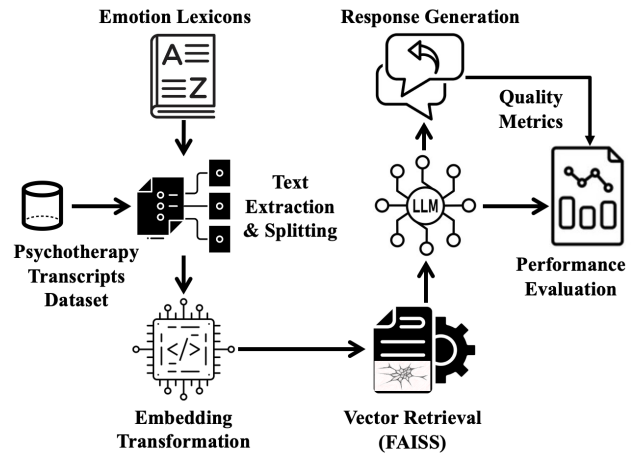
Emotion Lexicons

A
Z

Response Generation

Quality Metrics

Psychotherapy Transcripts Dataset

Text Extraction & Splitting

LLM

Performance Evaluation

</>

Embedding Transformation

Vector Retrieval (FAISS)